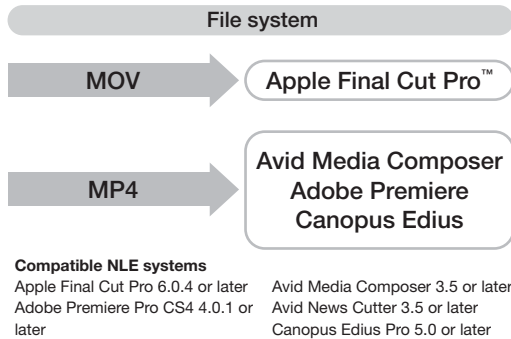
File system

MOV

Apple Final Cut Pro™

MP4

Avid Media Composer
Adobe Premiere
Canopus Edius

Compatible NLE systems
Apple Final Cut Pro 6.0.4 or later
Adobe Premiere Pro CS4 4.0.1 or later

Avid Media Composer 3.5 or later
Avid News Cutter 3.5 or later
Canopus Edius Pro 5.0 or later